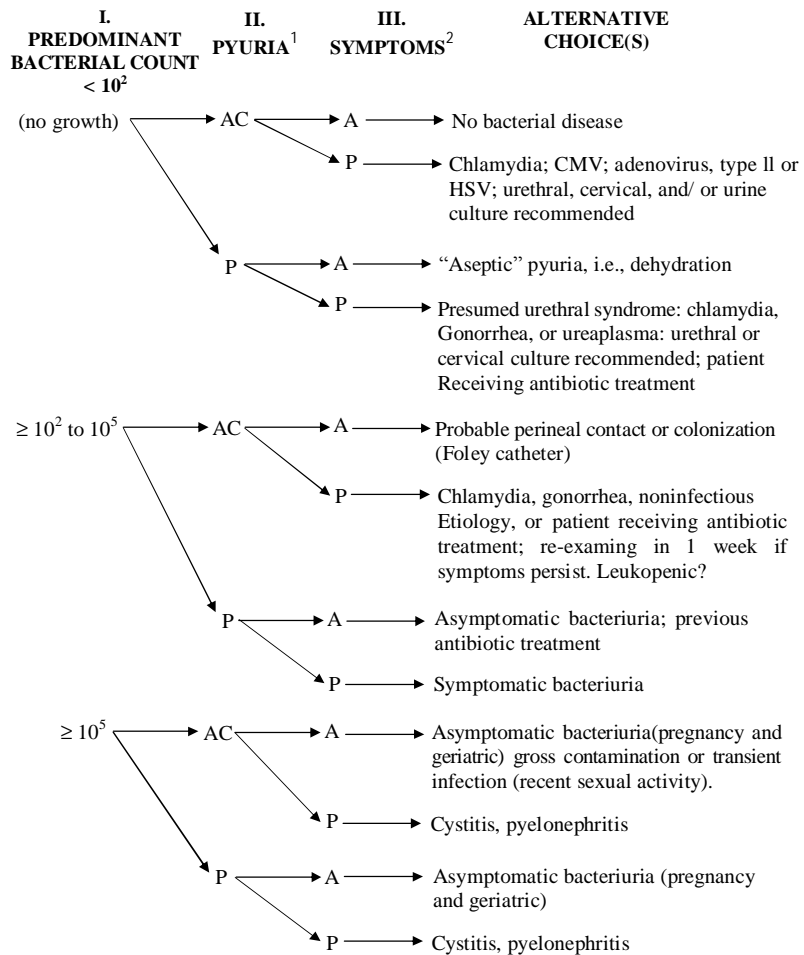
I. PREDOMINANT BACTERIAL COUNT $< 10^2$

II. PYURIA$^1$

III. SYMPTOMS$^2$

ALTERNATIVE CHOICE(S)

(no growth) → AC → A → No bacterial disease

P → Chlamydia; CMV; adenovirus, type ll or HSV; urethral, cervical, and/ or urine culture recommended

P → A → "Aseptic" pyuria, i.e., dehydration

P → Presumed urethral syndrome: chlamydia, Gonorrhea, or ureaplasma: urethral or cervical culture recommended; patient Receiving antibiotic treatment

$\geq 10^2$ to $10^5$ → AC → A → Probable perineal contact or colonization (Foley catheter)

P → Chlamydia, gonorrhea, noninfectious Etiology, or patient receiving antibiotic treatment; re-examing in 1 week if symptoms persist. Leukopenic?

P → A → Asymptomatic bacteriuria; previous antibiotic treatment

P → Symptomatic bacteriuria

$\geq 10^5$ → AC → A → Asymptomatic bacteriuria(pregnancy and geriatric) gross contamination or transient infection (recent sexual activity).

P → Cystitis, pyelonephritis

P → A → Asymptomatic bacteriuria (pregnancy and geriatric)

P → Cystitis, pyelonephritis